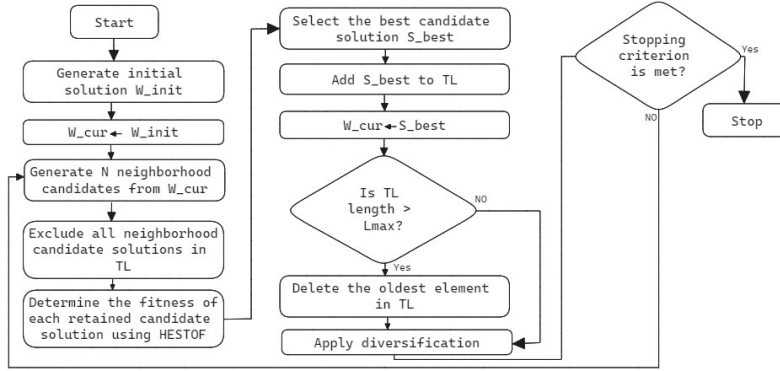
Start

Generate initial solution W_init

W_cur ← W_init

Generate N neighborhood candidates from W_cur

Exclude all neighborhood candidate solutions in TL

Determine the fitness of each retained candidate solution using HESTOF

Select the best candidate solution S_best

Add S_best to TL

W_cur ← S_best

Is TL length > Lmax?

NO

Yes

Delete the oldest element in TL

Apply diversification

Stopping criterion is met?

Yes

NO

Stop